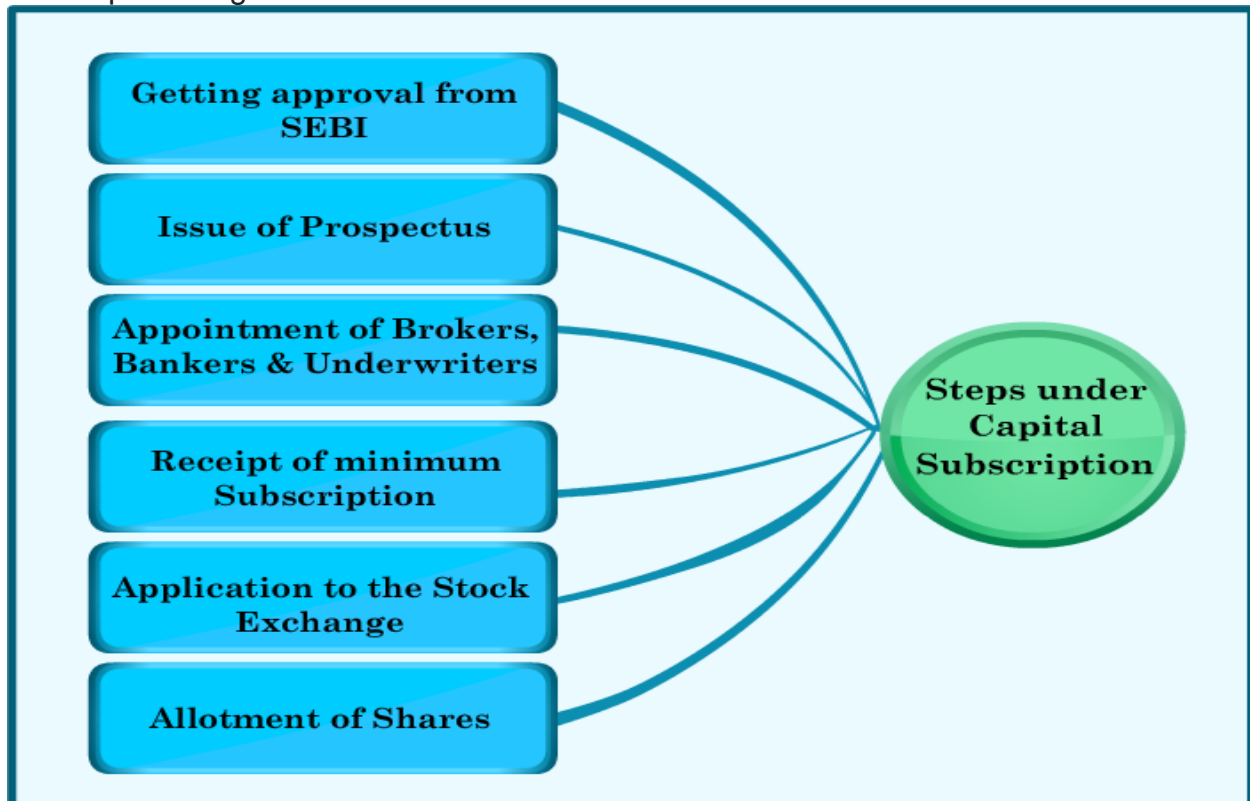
Getting approval from SEBI

Issue of Prospectus

Appointment of Brokers, Bankers & Underwriters

Receipt of minimum Subscription

Application to the Stock Exchange

Allotment of Shares

Steps under Capital Subscription